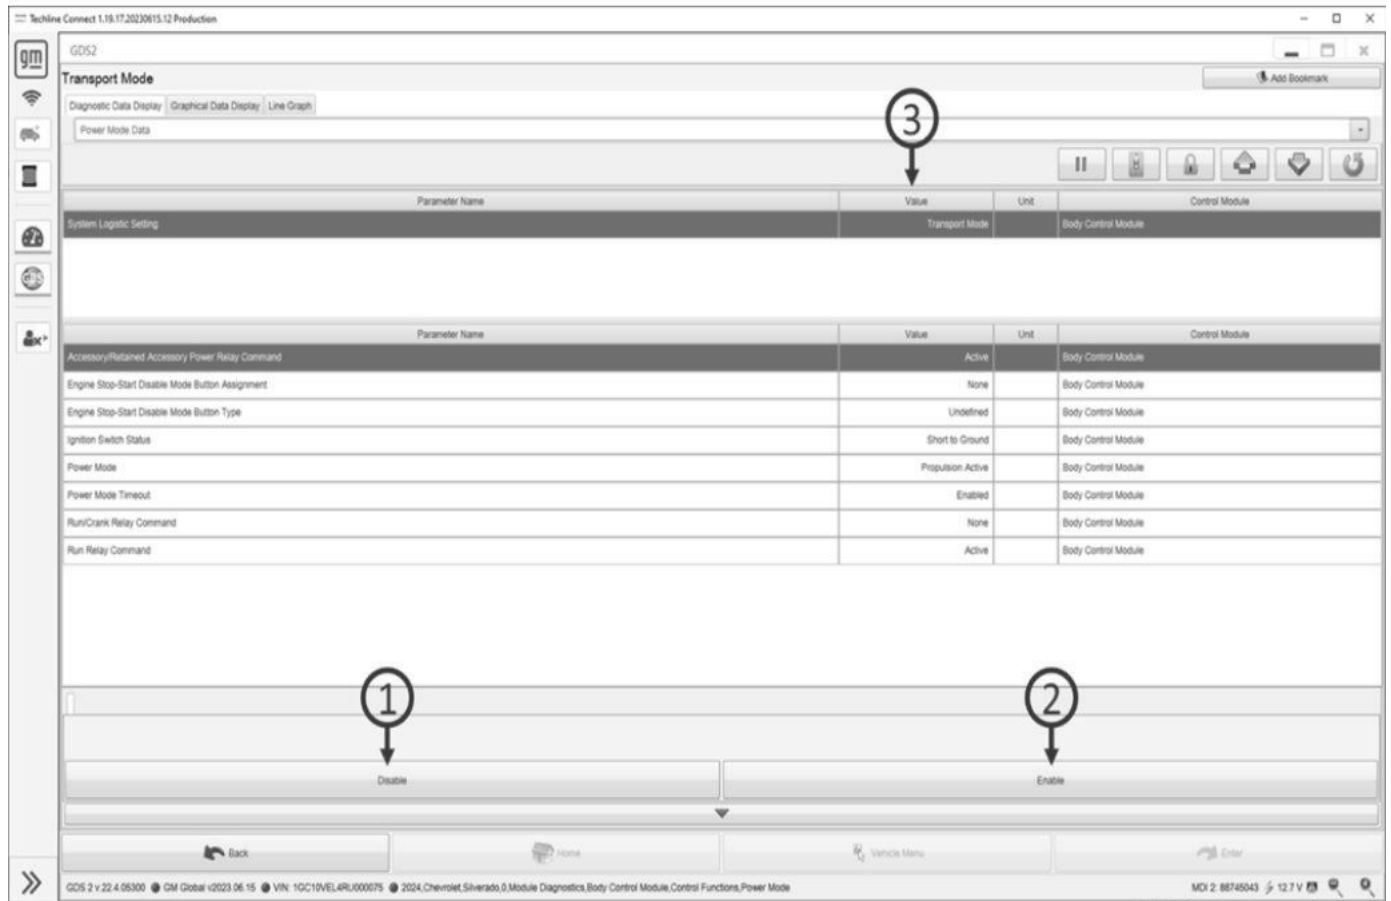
Techline Connect 1.19.17.20230615.12 Production

gm

GDS2

Transport Mode

Add Bookmark

Diagnostic Data Display | Graphical Data Display | Line Graph

Power Mode Data

3

| Parameter Name | Value | Unit | Control Module |
|---|---|---|---|
| System Logistic Setting | Transport Mode | | Body Control Module |

| Parameter Name | Value | Unit | Control Module |
|---|---|---|---|
| Accessory/Retained Accessory Power Relay Command | Active | | Body Control Module |
| Engine Stop-Start Disable Mode Button Assignment | None | | Body Control Module |
| Engine Stop-Start Disable Mode Button Type | Undefined | | Body Control Module |
| Ignition Switch Status | Short to Ground | | Body Control Module |
| Power Mode | Propulsion Active | | Body Control Module |
| Power Mode Timeout | Enabled | | Body Control Module |
| Run/Crank Relay Command | None | | Body Control Module |
| Run Relay Command | Active | | Body Control Module |

1

2

Disable

Enable

Back

Home

Vehicle Menu

Enter

GDS 2 v 22.4.05300 ● GM Global v2023.06.15 ● VIN: 1GC10VEL4RU000075 ● 2024,Chevrolet,Silverado,0,Module Diagnostics,Body Control Module,Control Functions,Power Mode

MDI 2: 88745043 12.7 V